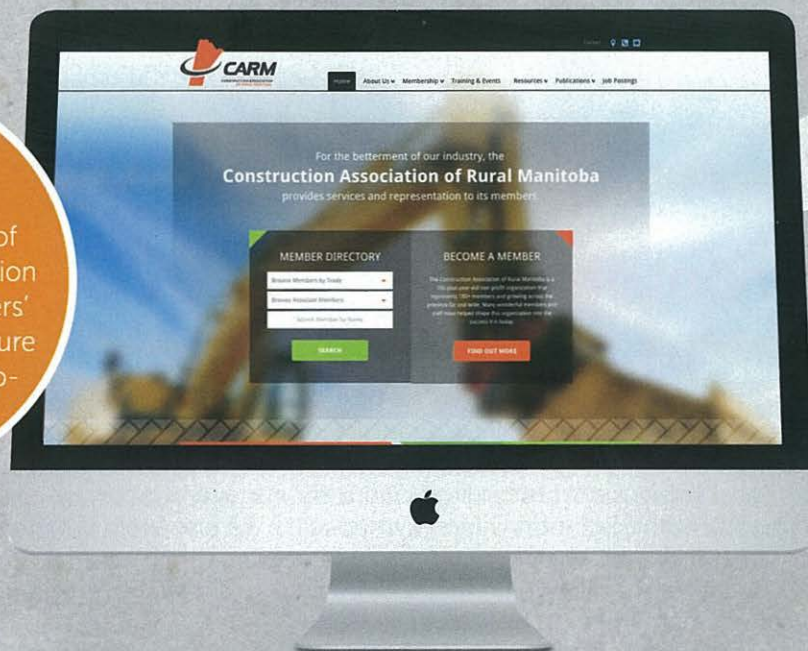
of
ion
ers'
ure
o-

CARM
CONSTRUCTION ASSOCIATION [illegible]

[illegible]

Home About Us ▾ Membership ▾ Training & Events Resources ▾ Publications ▾ Job Postings

For the betterment of our industry, the
Construction Association of Rural Manitoba
provides services and representation to its members.

MEMBER DIRECTORY
Browse Members by Trade
Browse Associate Members
Search Member by Name
SEARCH

BECOME A MEMBER
The Construction Association of Rural Manitoba is a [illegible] year old non-profit organization that represents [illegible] members and growing across the province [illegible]. Many wonderful members and staff have helped shape this organization into the success it is today.
FIND OUT MORE